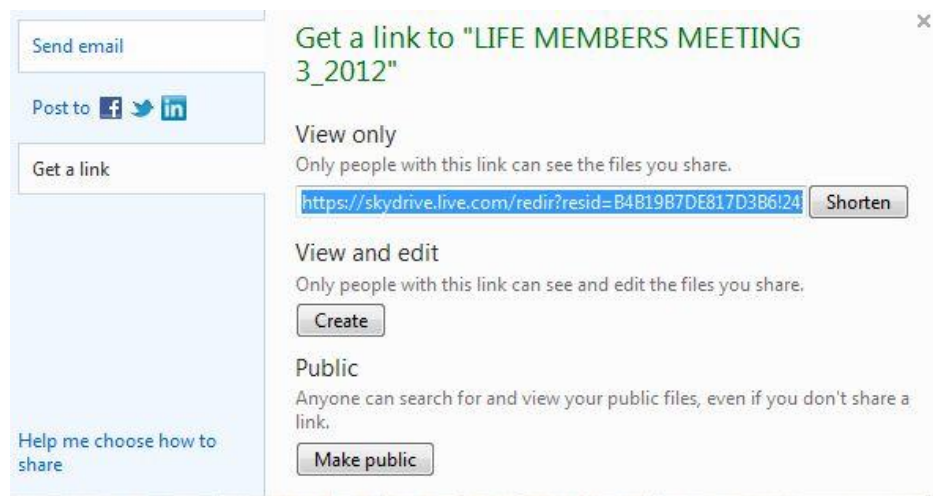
Send email

Post to

Get a link

Help me choose how to share

Get a link to "LIFE MEMBERS MEETING 3_2012"

×

View only

Only people with this link can see the files you share.

https://skydrive.live.com/redir?resid=B4B19B7DE817D3B6!24

Shorten

View and edit

Only people with this link can see and edit the files you share.

Create

Public

Anyone can search for and view your public files, even if you don't share a link.

Make public